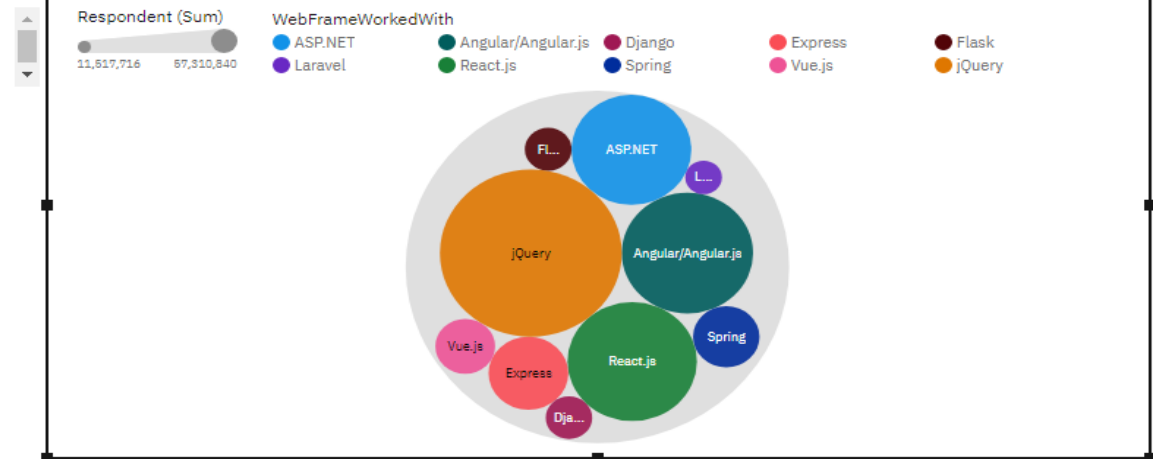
Respondent (Sum)
11,517,716 57,310,840

WebFrameWorkedWith
ASP.NET
Angular/Angular.js
Django
Express
Flask
Laravel
React.js
Spring
Vue.js
jQuery

Fl...
ASP.NET
L...
jQuery
Angular/Angular.js
Spring
Vue.js
Express
React.js
Dja...